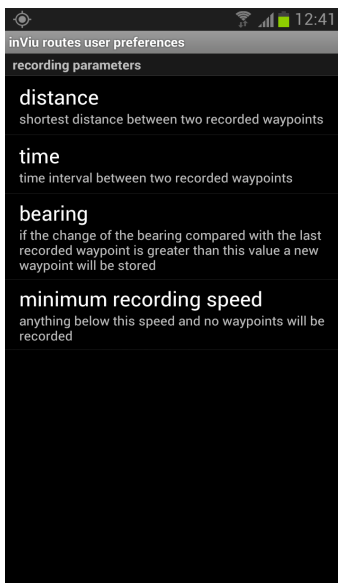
12:41

inViu routes user preferences

recording parameters

distance
shortest distance between two recorded waypoints

time
time interval between two recorded waypoints

bearing
if the change of the bearing compared with the last recorded waypoint is greater than this value a new waypoint will be stored

minimum recording speed
anything below this speed and no waypoints will be recorded